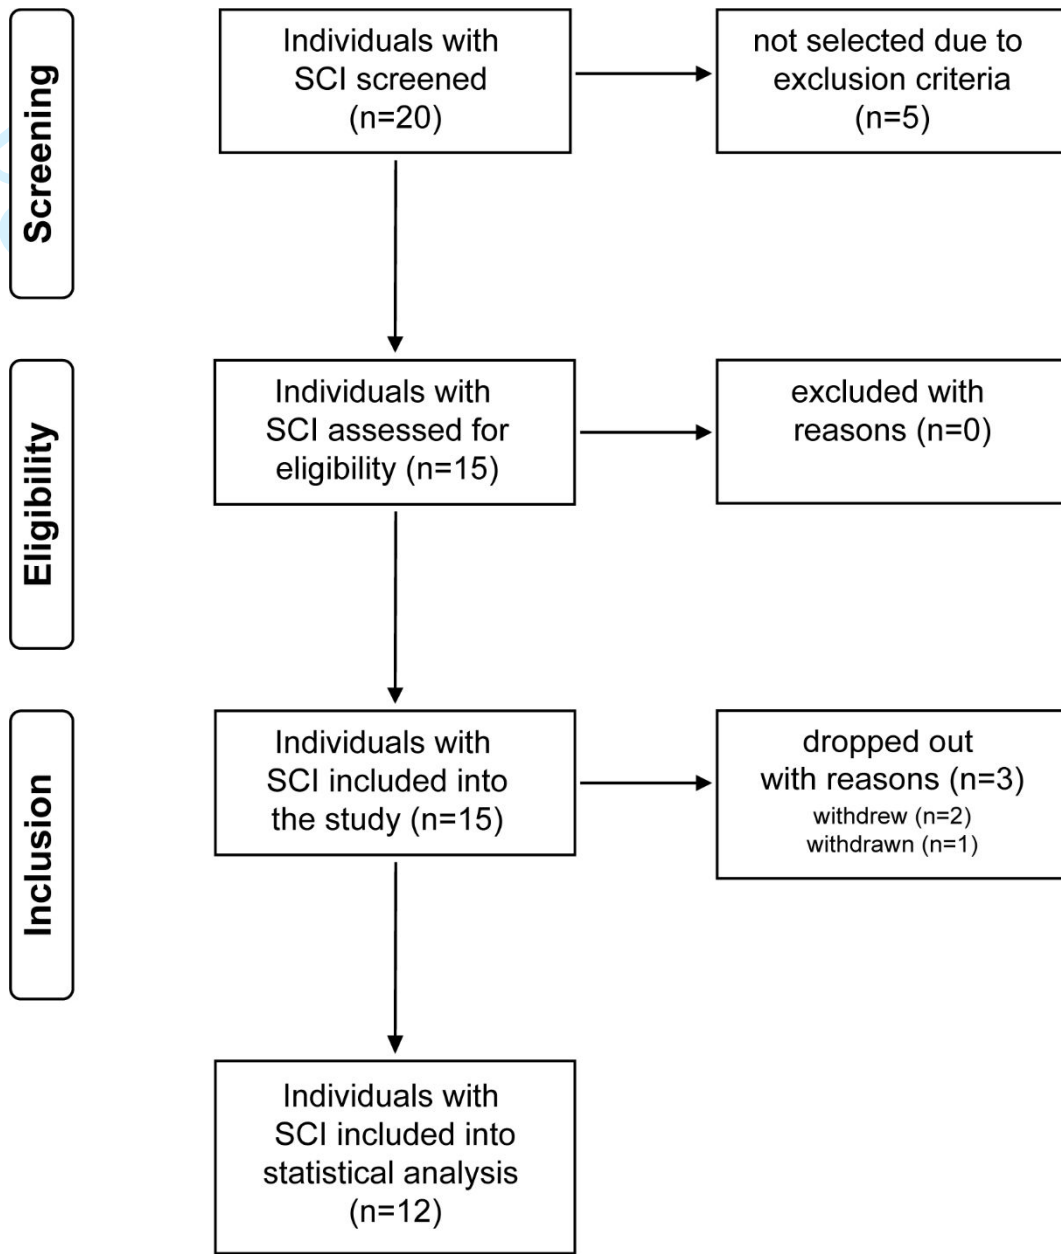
Screening

Individuals with SCI screened (n=20)

not selected due to exclusion criteria (n=5)

Eligibility

Individuals with SCI assessed for eligibility (n=15)

excluded with reasons (n=0)

Inclusion

Individuals with SCI included into the study (n=15)

dropped out with reasons (n=3)
withdrew (n=2)
withdrawn (n=1)

Individuals with SCI included into statistical analysis (n=12)